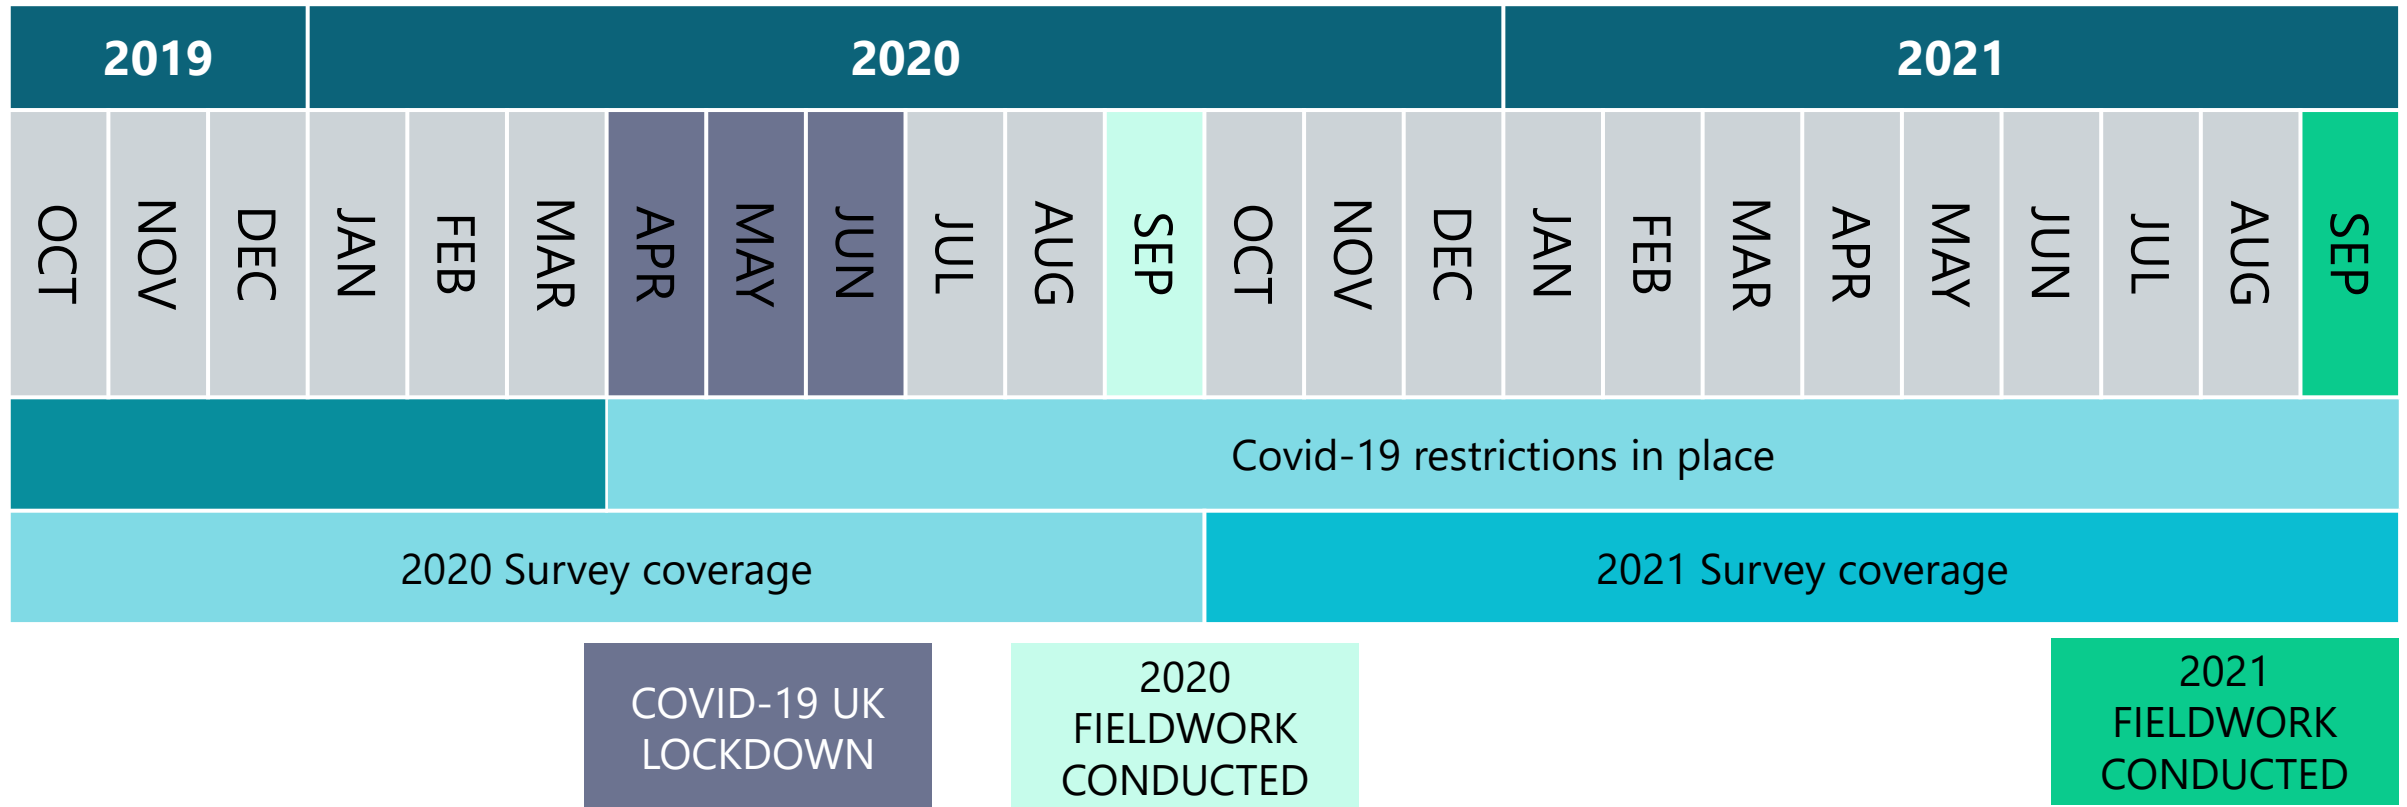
| 2019 | | | 2020 | | | | | | | | | | | | 2021 | | | | | | | | |
|---|---|---|---|---|---|---|---|---|---|---|---|---|---|---|---|---|---|---|---|---|---|---|---|
| OCT | NOV | DEC | JAN | FEB | MAR | APR | MAY | JUN | JUL | AUG | SEP | OCT | NOV | DEC | JAN | FEB | MAR | APR | MAY | JUN | JUL | AUG | SEP |

Covid-19 restrictions in place

2020 Survey coverage

2021 Survey coverage

COVID-19 UK LOCKDOWN

2020 FIELDWORK CONDUCTED

2021 FIELDWORK CONDUCTED